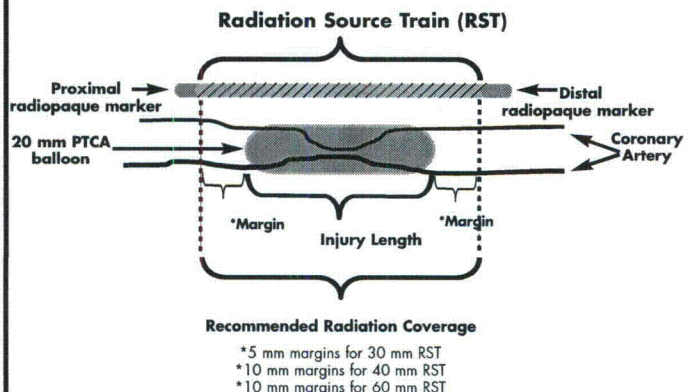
Radiation Source Train (RST)

Proximal radiopaque marker

Distal radiopaque marker

20 mm PTCA balloon

Coronary Artery

*Margin

*Margin

Injury Length

Recommended Radiation Coverage

*5 mm margins for 30 mm RST
*10 mm margins for 40 mm RST
*10 mm margins for 60 mm RST